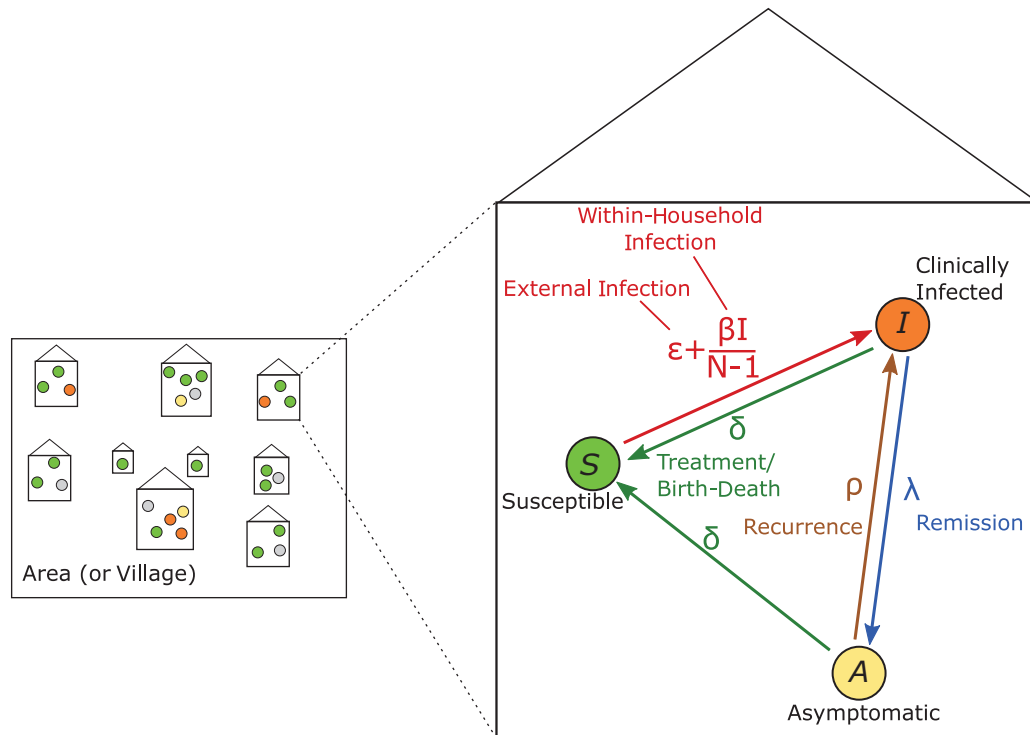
Area (or Village)

Within-Household Infection

External Infection

$\varepsilon+\frac{\beta I}{N-1}$

Clinically Infected

I

δ

S

Susceptible

Treatment/ Birth-Death

ρ

λ

Recurrence

Remission

δ

A

Asymptomatic